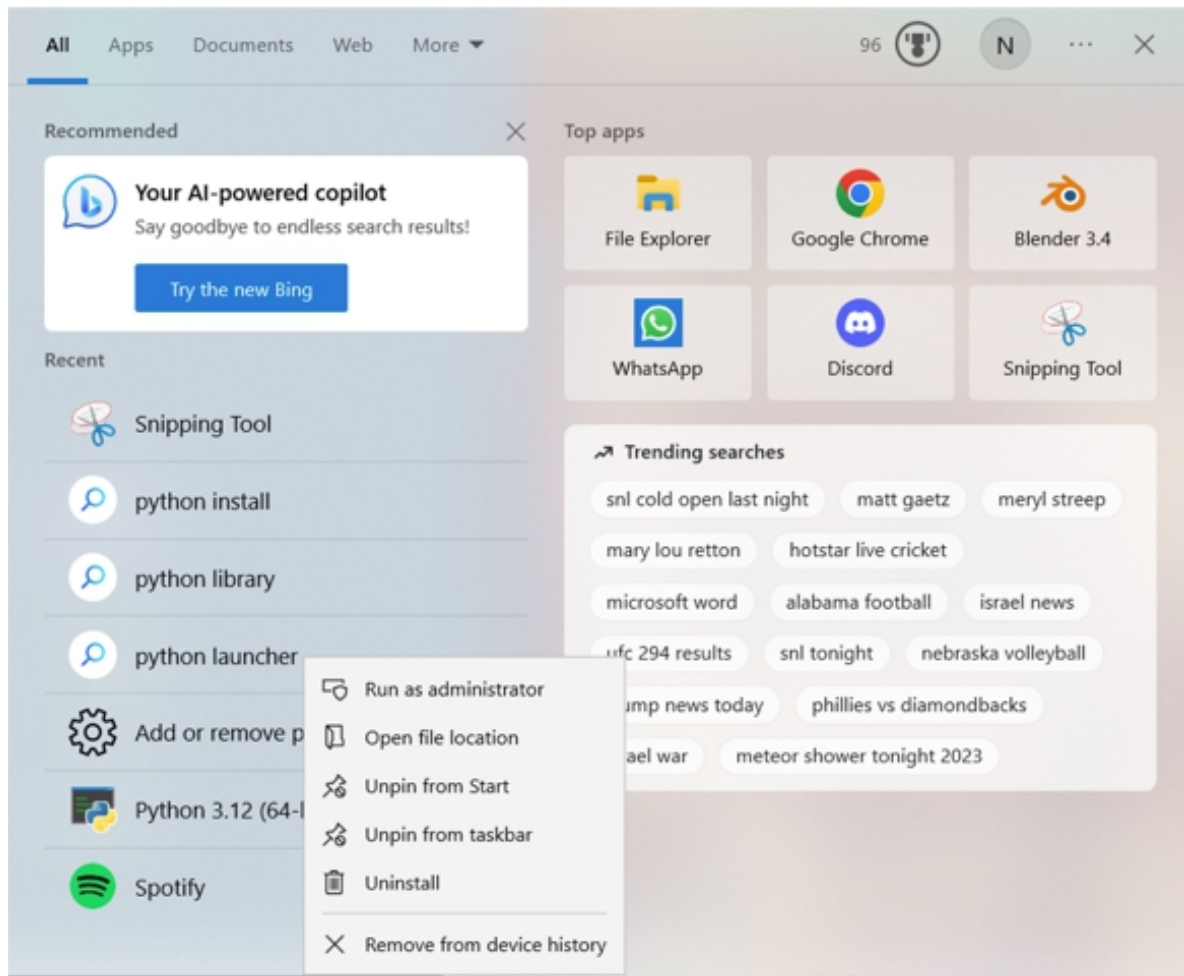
All Apps Documents Web More

96 N ··· ×

Recommended ×

Your AI-powered copilot
Say goodbye to endless search results!

Try the new Bing

Recent

Snipping Tool

python install

python library

python launcher

Add or remove p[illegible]

Python 3.12 (64-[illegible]

Spotify

Run as administrator
Open file location
Unpin from Start
Unpin from taskbar
Uninstall
Remove from device history

Top apps

File Explorer
Google Chrome
Blender 3.4
WhatsApp
Discord
Snipping Tool

Trending searches

snl cold open last night
matt gaetz
meryl streep
mary lou retton
hotstar live cricket
microsoft word
alabama football
israel news
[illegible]fc 294 results
snl tonight
nebraska volleyball
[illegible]ump news today
phillies vs diamondbacks
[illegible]ael war
meteor shower tonight 2023